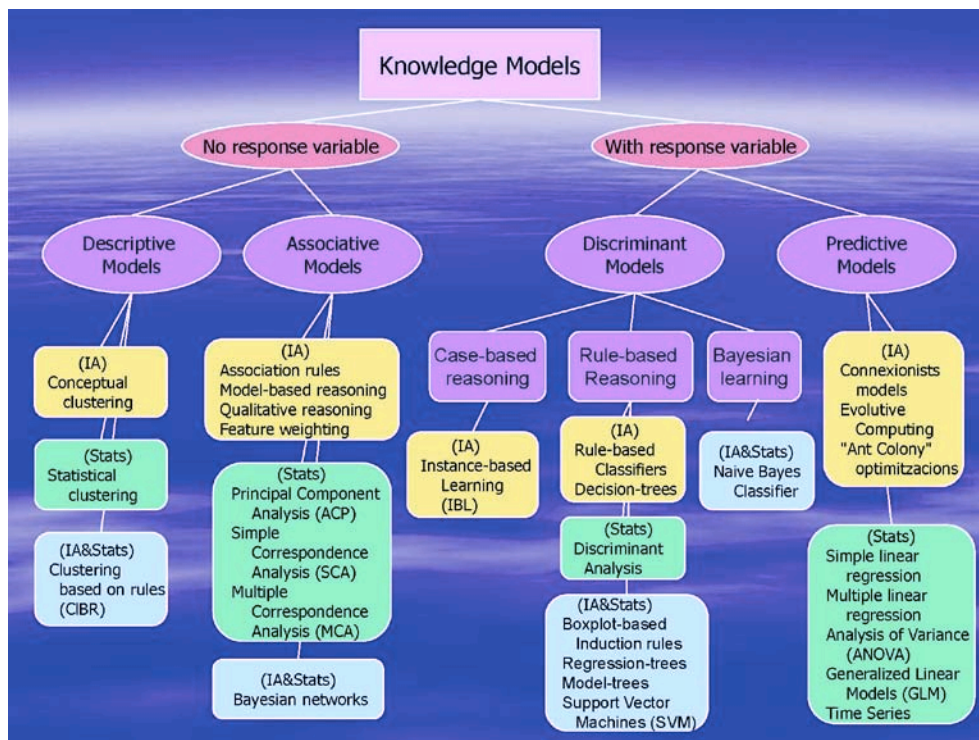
Knowledge Models

No response variable

With response variable

Descriptive Models

Associative Models

Discriminant Models

Predictive Models

(IA)
Conceptual clustering

(Stats)
Statistical clustering

(IA&Stats)
Clustering based on rules (CIBR)

(IA)
Association rules
Model-based reasoning
Qualitative reasoning
Feature weighting

(Stats)
Principal Component Analysis (ACP)
Simple Correspondence Analysis (SCA)
Multiple Correspondence Analysis (MCA)

(IA&Stats)
Bayesian networks

Case-based reasoning

(IA)
Instance-based Learning (IBL)

Rule-based Reasoning

(IA)
Rule-based Classifiers
Decision-trees

(Stats)
Discriminant Analysis

(IA&Stats)
Boxplot-based Induction rules
Regression-trees
Model-trees
Support Vector Machines (SVM)

Bayesian learning

(IA&Stats)
Naive Bayes Classifier

(IA)
Connexionists models
Evolutive Computing
"Ant Colony" optimitzacions

(Stats)
Simple linear regression
Multiple linear regression
Analysis of Variance (ANOVA)
Generalized Linear Models (GLM)
Time Series